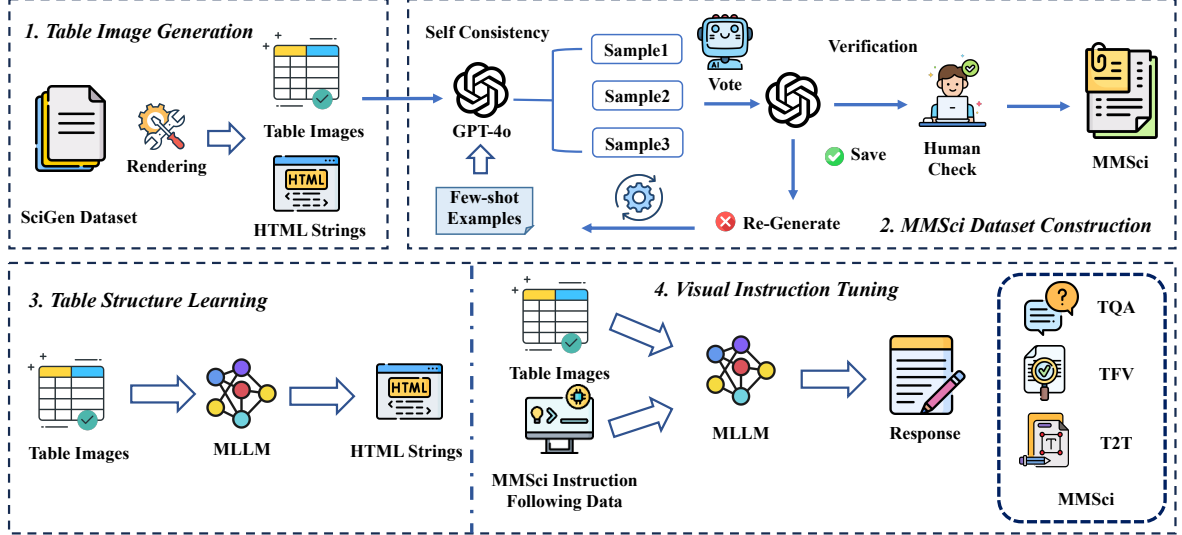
1. Table Image Generation

SciGen Dataset

Rendering

Table Images

HTML

HTML Strings

Self Consistency

GPT-4o

Few-shot Examples

Sample1

Sample2

Sample3

AI

Vote

Verification

Save

Human Check

MMSci

Re-Generate

2. MMSci Dataset Construction

3. Table Structure Learning

Table Images

MLLM

HTML

HTML Strings

4. Visual Instruction Tuning

Table Images

MMSci Instruction Following Data

MLLM

Response

TQA

TFV

T2T

MMSci